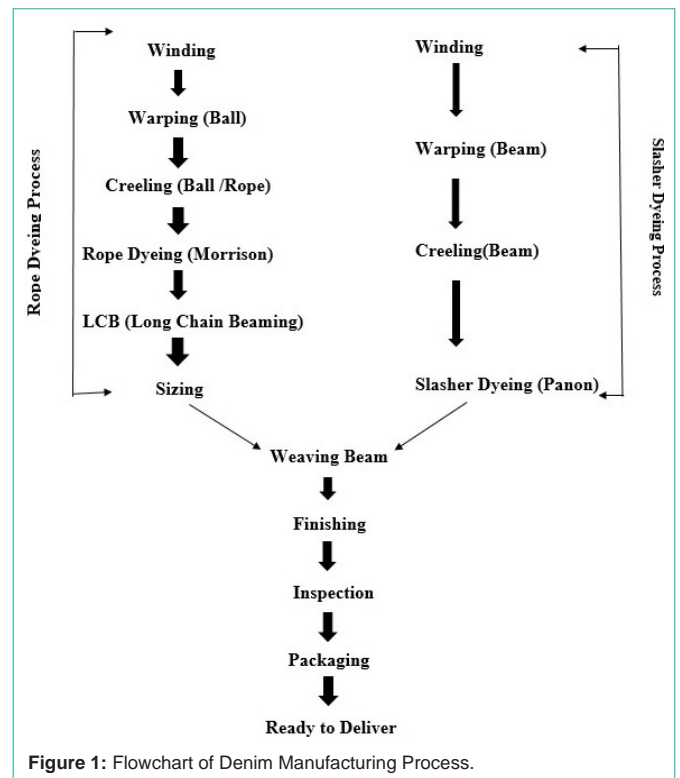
Rope Dyeing Process

Winding

Warping (Ball)

Creeling (Ball /Rope)

Rope Dyeing (Morrison)

LCB (Long Chain Beaming)

Sizing

Winding

Warping (Beam)

Creeling(Beam)

Slasher Dyeing (Panon)

Slasher Dyeing Process

Weaving Beam

Finishing

Inspection

Packaging

Ready to Deliver

**Figure 1:** Flowchart of Denim Manufacturing Process.